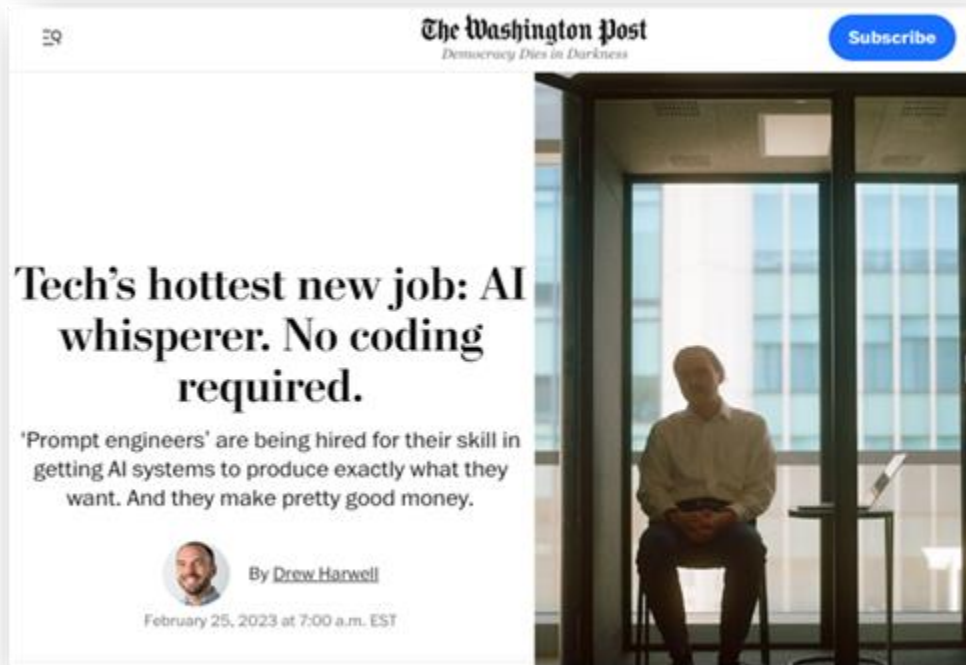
The Washington Post
Democracy Dies in Darkness

Subscribe

Tech's hottest new job: AI whisperer. No coding required.

'Prompt engineers' are being hired for their skill in getting AI systems to produce exactly what they want. And they make pretty good money.

By Drew Harwell

February 25, 2023 at 7:00 a.m. EST